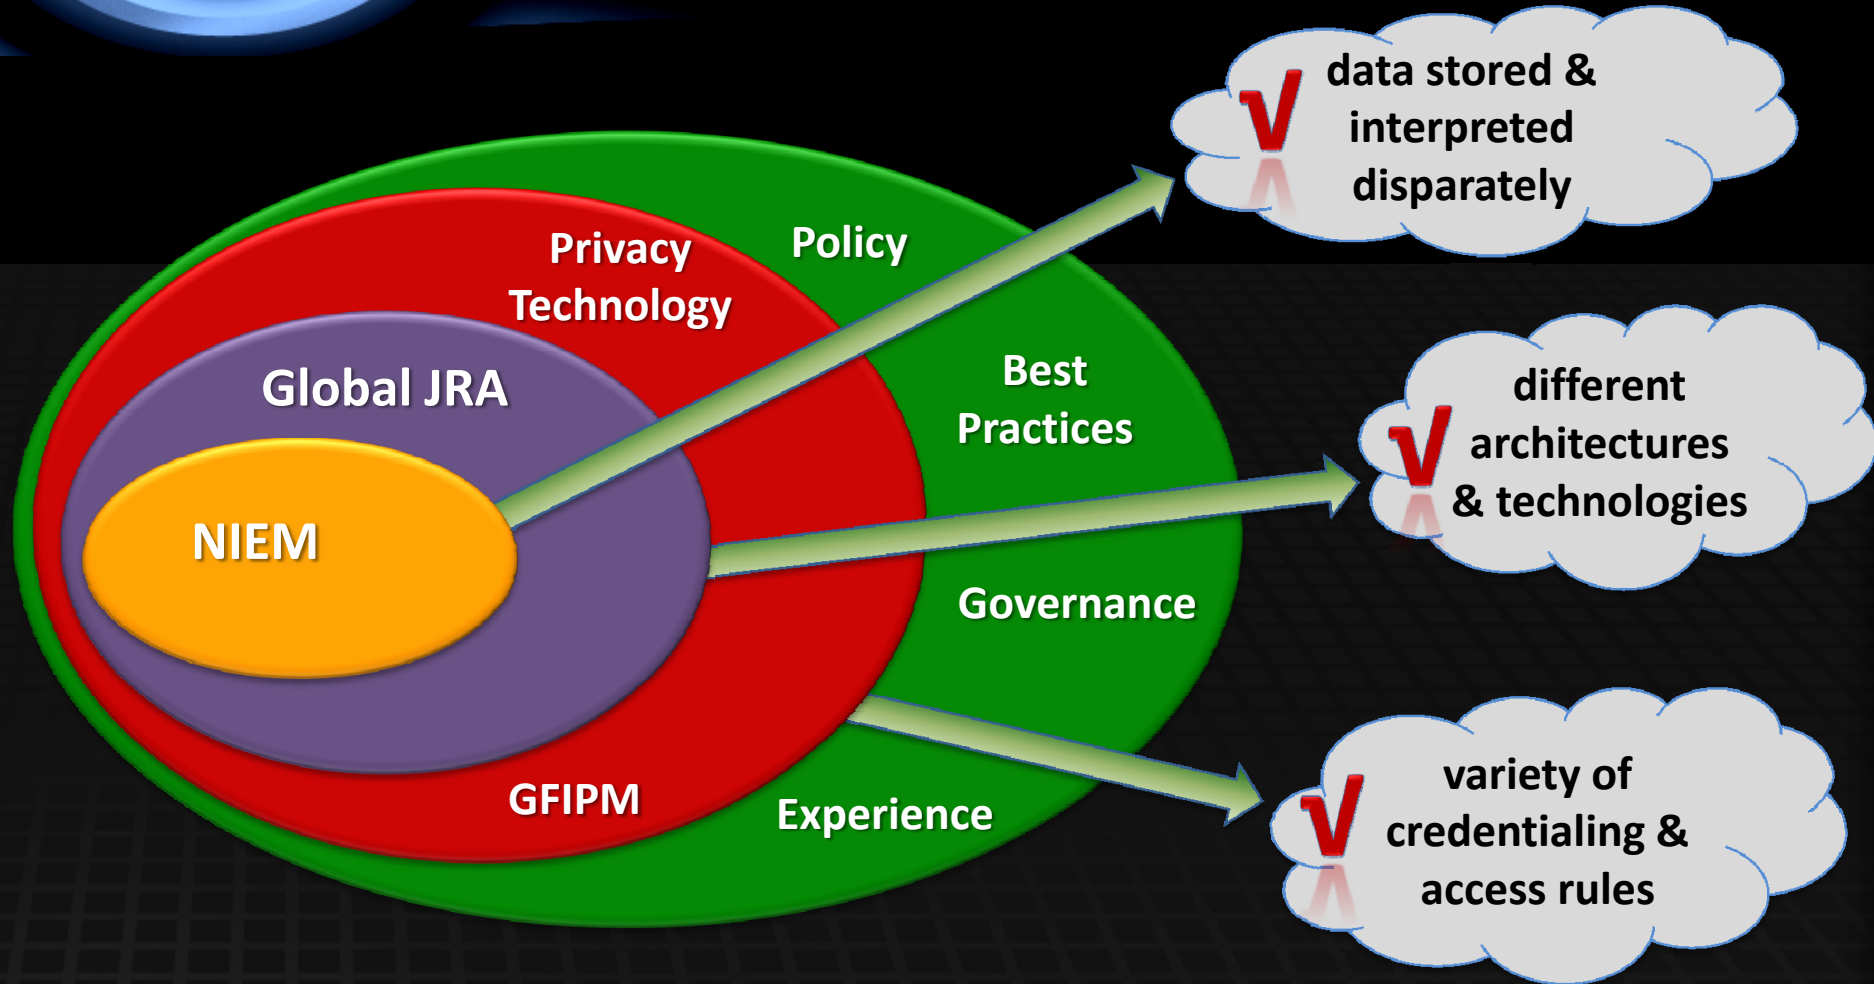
Privacy
Technology

Policy

Global JRA

NIEM

Best
Practices

Governance

GFIPM

Experience

√ data stored & interpreted disparately

√ different architectures & technologies

√ variety of credentialing & access rules